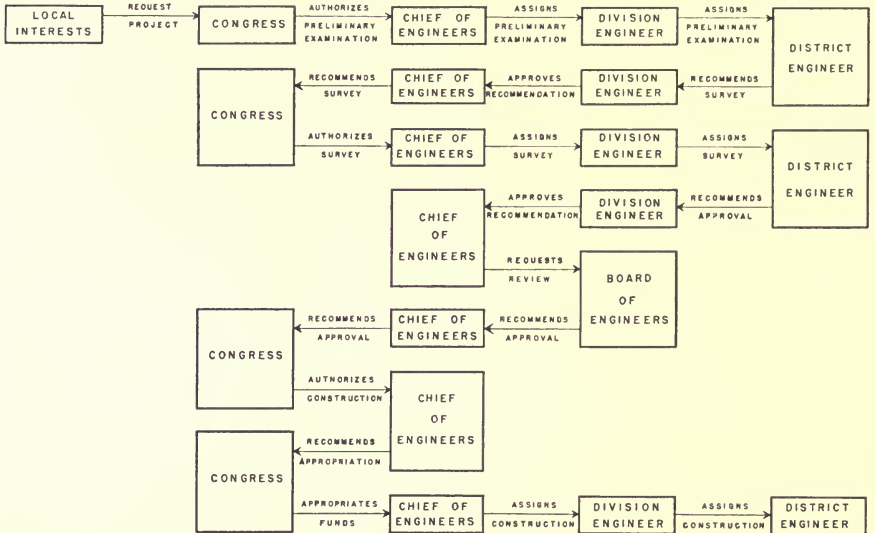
LOCAL INTERESTS
REQUEST PROJECT
CONGRESS
AUTHORIZES PRELIMINARY EXAMINATION
CHIEF OF ENGINEERS
ASSIGNS PRELIMINARY EXAMINATION
DIVISION ENGINEER
ASSIGNS PRELIMINARY EXAMINATION
DISTRICT ENGINEER

CONGRESS
RECOMMENDS SURVEY
CHIEF OF ENGINEERS
APPROVES RECOMMENDATION
DIVISION ENGINEER
RECOMMENDS SURVEY

AUTHORIZES SURVEY
CHIEF OF ENGINEERS
ASSIGNS SURVEY
DIVISION ENGINEER
ASSIGNS SURVEY
DISTRICT ENGINEER

CHIEF OF ENGINEERS
APPROVES RECOMMENDATION
DIVISION ENGINEER
RECOMMENDS APPROVAL

REQUESTS REVIEW
BOARD OF ENGINEERS

CONGRESS
RECOMMENDS APPROVAL
CHIEF OF ENGINEERS
RECOMMENDS APPROVAL

AUTHORIZES CONSTRUCTION
CHIEF OF ENGINEERS

CONGRESS
RECOMMENDS APPROPRIATION

APPROPRIATES FUNDS
CHIEF OF ENGINEERS
ASSIGNS CONSTRUCTION
DIVISION ENGINEER
ASSIGNS CONSTRUCTION
DISTRICT ENGINEER